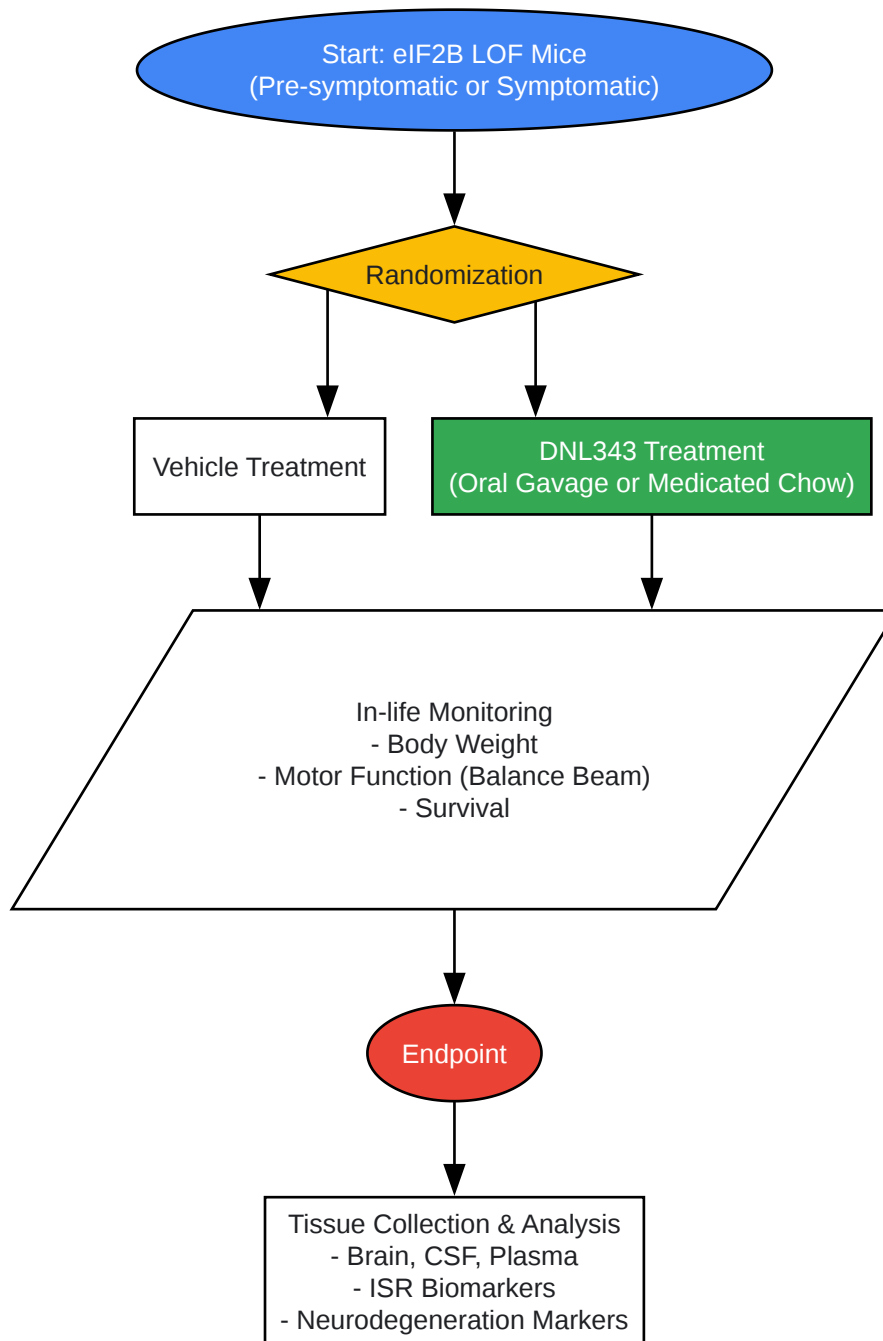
Start: eIF2B LOF Mice
(Pre-symptomatic or Symptomatic)

Randomization

Vehicle Treatment

DNL343 Treatment
(Oral Gavage or Medicated Chow)

In-life Monitoring
- Body Weight
- Motor Function (Balance Beam)
- Survival

Endpoint

Tissue Collection & Analysis
- Brain, CSF, Plasma
- ISR Biomarkers
- Neurodegeneration Markers